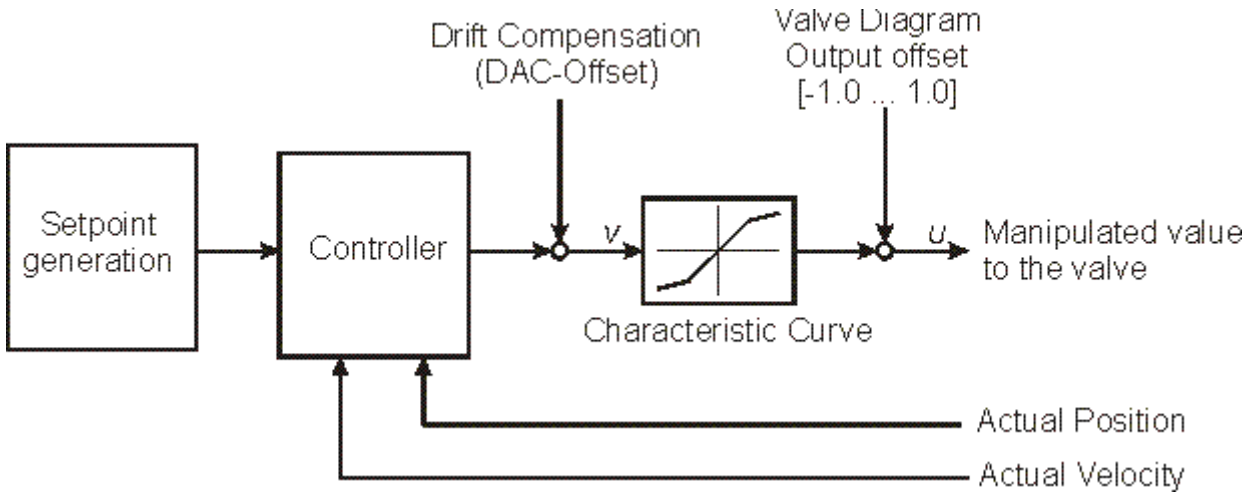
Drift Compensation (DAC-Offset)

Valve Diagram Output offset [-1.0 ... 1.0]

Setpoint generation

Controller

v

Characteristic Curve

u

Manipulated value to the valve

Actual Position

Actual Velocity